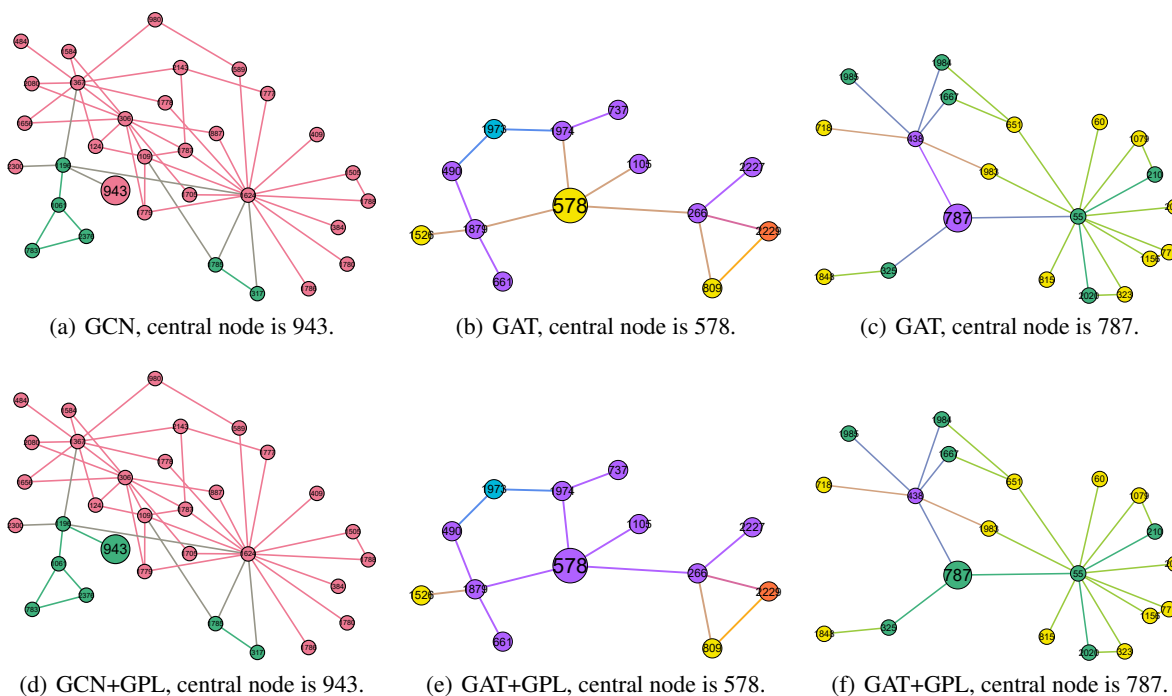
980
484
1584
2080
363
1143
689
777
1779
1650
306
887
409
124
1783
230
159
1089
943
1705
1622
1505
1788
1777
166
584
763
537
1780
1785
817
1789

(a) GCN, central node is 943.

737
1973
1974
1105
490
2227
578
266
1526
1879
2229
661
809

(b) GAT, central node is 578.

1985
1984
1667
651
60
718
438
1079
983
210
787
55
1848
825
815
2021
323

(c) GAT, central node is 787.

980
484
1584
2080
363
1143
689
777
1779
1650
306
887
409
124
1783
230
159
943
1089
1705
1622
1505
1788
1777
166
584
763
537
1780
1785
817
1789

(d) GCN+GPL, central node is 943.

737
1973
1974
1105
490
2227
578
266
1526
1879
2229
661
809

(e) GAT+GPL, central node is 578.

1985
1984
1667
651
60
718
438
1079
983
210
787
55
1848
825
815
2021
323

(f) GAT+GPL, central node is 787.